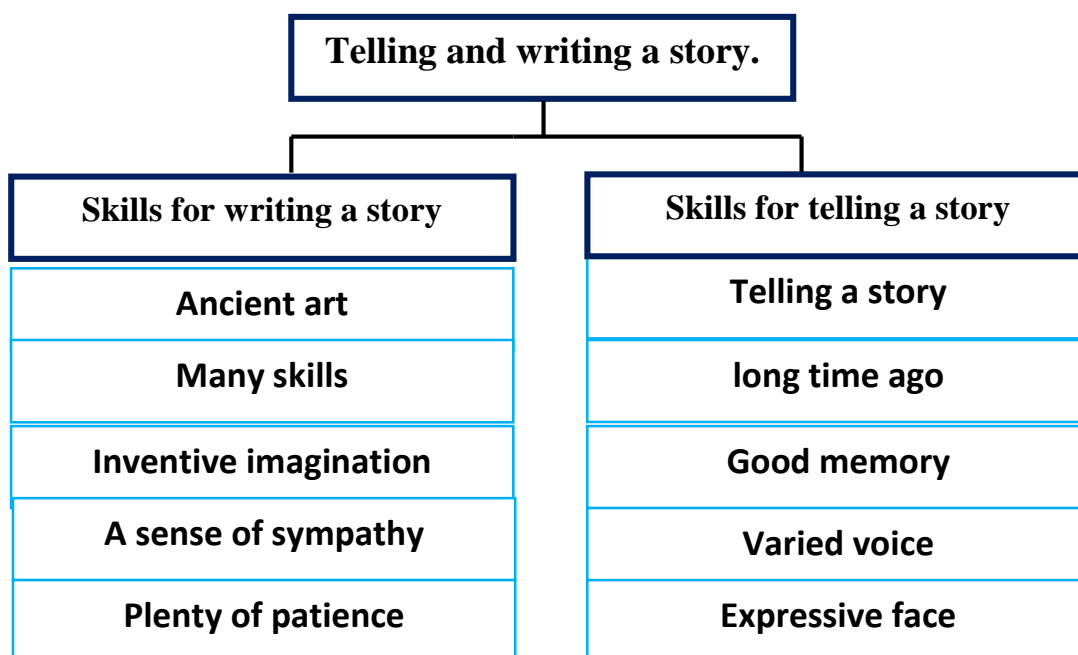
Telling and writing a story.

Skills for writing a story

Ancient art

Many skills

Inventive imagination

A sense of sympathy

Plenty of patience

Skills for telling a story

Telling a story

long time ago

Good memory

Varied voice

Expressive face